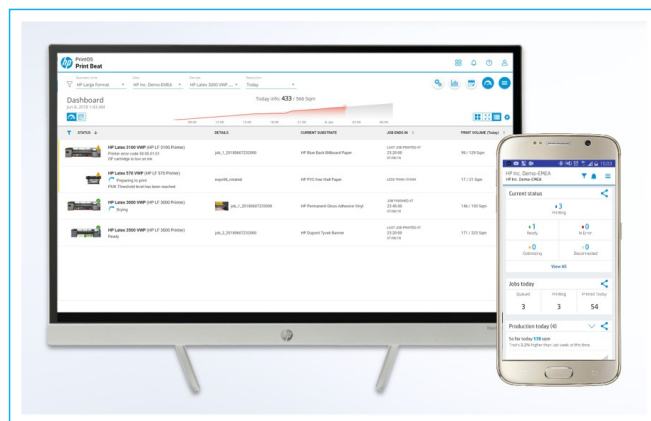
PrintOS
Print Beat

HP Large Format
HP Inc. Demo-EMEA
HP Latex 3000 VWP
Today

Dashboard

Today info: 433 / 566 Sqm

STATUS
DETAILS
CURRENT SUBSTRATE
JOB ENDS IN
PRINT VOLUME (Today)

HP Latex 3100 VWP (HP LF 3100 Printer)
Printer error code 00.00.01.01
OF cartridge is low on ink
job_1_20180607235000
HP Blue Back Billboard Paper
90 / 129 Sqm

HP Latex 570 VWP (HP LF 570 Printer)
Preparing to print
PAW Threshold level has been reached
17 / 21 Sqm

HP Latex 3000 VWP (HP LF 3000 Printer)
Drying
job_1_20180607235000
HP Permanent Gloss Adhesive Vinyl
146 / 183 Sqm

HP Latex 3500 VWP (HP LF 3000 Printer)
Ready
job_2_20180607235000
HP Durport Tyvek Banner
171 / 233 Sqm

HP Inc. Demo-EMEA
HP Inc. Demo-EMEA

Current status
3
Printing
1
Ready
0
In Error
0
Disconnected
View All

Jobs today
Queued
Printing
Printed Today
3
3
54

Production today (4)
So far today 178 sqm